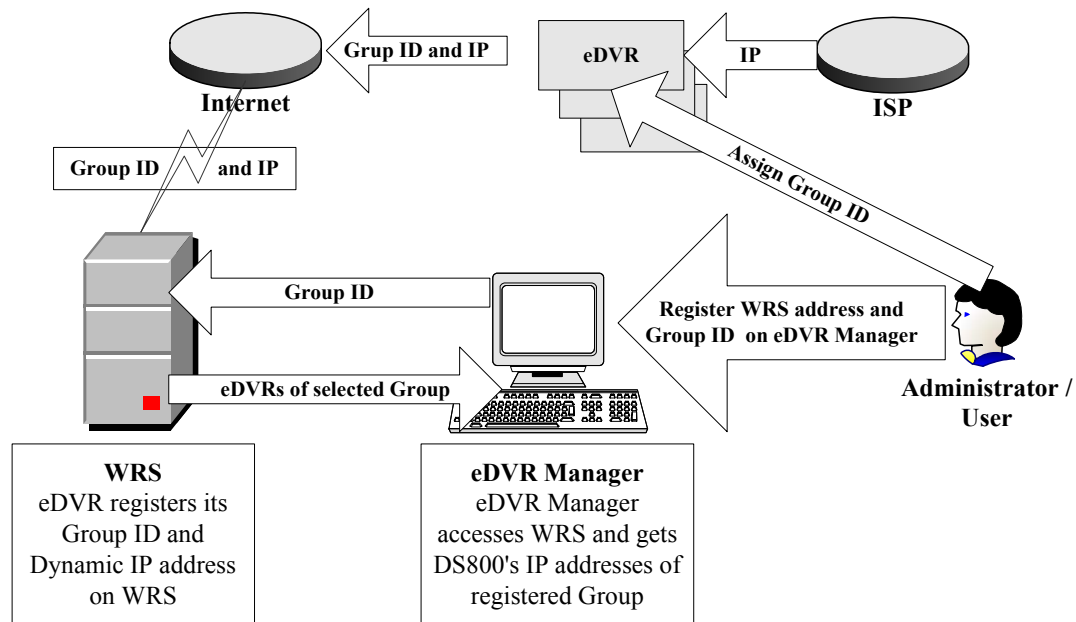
Grup ID and IP

eDVR

IP

Internet

ISP

Assign Group ID

Group ID

and IP

Group ID

Register WRS address and Group ID on eDVR Manager

eDVRs of selected Group

Administrator / User

**WRS**
eDVR registers its Group ID and Dynamic IP address on WRS

**eDVR Manager**
eDVR Manager accesses WRS and gets DS800's IP addresses of registered Group